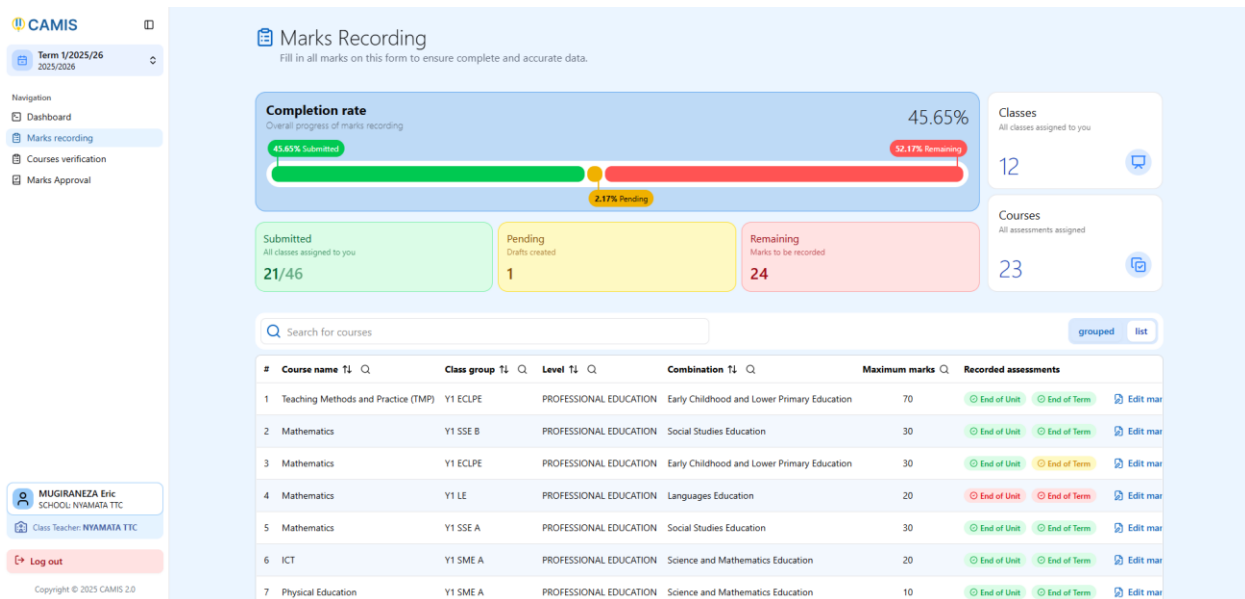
CAMIS

Term 1/2025/26
2025/2026

Navigation
Dashboard
Marks recording
Courses verification
Marks Approval

MUGIRANEZA Eric
SCHOOL: NYAMATA TTC
Class Teacher: NYAMATA TTC

Log out

Copyright © 2025 CAMIS 2.0

Marks Recording
Fill in all marks on this form to ensure complete and accurate data.

Completion rate
Overall progress of marks recording
45.65%
45.65% Submitted
52.17% Remaining
2.17% Pending

Classes
All classes assigned to you
12

Courses
All assessments assigned
23

Submitted
All classes assigned to you
21/46

Pending
Drafts created
1

Remaining
Marks to be recorded
24

Search for courses

grouped list

| # | Course name | Class group | Level | Combination | Maximum marks | Recorded assessments | |
|---|---|---|---|---|---|---|---|
| 1 | Teaching Methods and Practice (TMP) | Y1 ECLPE | PROFESSIONAL EDUCATION | Early Childhood and Lower Primary Education | 70 | End of Unit End of Term | Edit mar |
| 2 | Mathematics | Y1 SSE B | PROFESSIONAL EDUCATION | Social Studies Education | 30 | End of Unit End of Term | Edit mar |
| 3 | Mathematics | Y1 ECLPE | PROFESSIONAL EDUCATION | Early Childhood and Lower Primary Education | 30 | End of Unit End of Term | Edit mar |
| 4 | Mathematics | Y1 LE | PROFESSIONAL EDUCATION | Languages Education | 20 | End of Unit End of Term | Edit mar |
| 5 | Mathematics | Y1 SSE A | PROFESSIONAL EDUCATION | Social Studies Education | 30 | End of Unit End of Term | Edit mar |
| 6 | ICT | Y1 SME A | PROFESSIONAL EDUCATION | Science and Mathematics Education | 20 | End of Unit End of Term | Edit mar |
| 7 | Physical Education | Y1 SME A | PROFESSIONAL EDUCATION | Science and Mathematics Education | 10 | End of Unit End of Term | Edit mar |